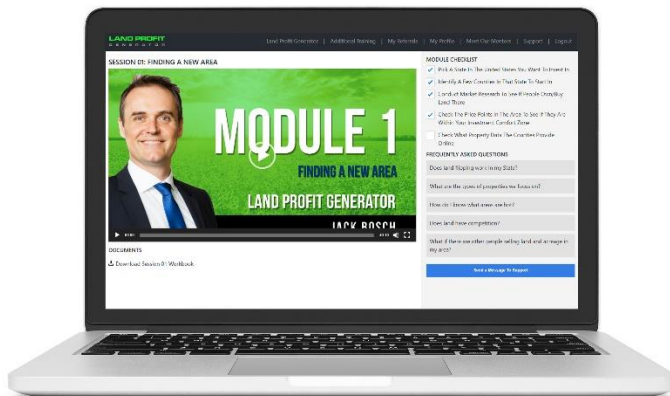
LAND PROFIT GENERATOR

Land Profit Generator | Additional Training | My Referrals | My Profile | Meet Our Mentors | Support | Logout

SESSION 01: FINDING A NEW AREA

MODULE 1

FINDING A NEW AREA

LAND PROFIT GENERATOR

JACK BOSCH

DOCUMENTS

Download Session 01 Workbook

MODULE CHECKLIST

Pick A State In The United States You Want To Invest In

Identify A Few Counties In That State To Start In

Conduct Market Research to See If People Orally Buy Land There

Check The Price Points In The Area To See If They Are Within Your Investment Comfort Zone

Check What Property Data The Counties Provide Online

FREQUENTLY ASKED QUESTIONS

Does land flipping work in my State?

What are the types of properties we focus on?

How do I know what areas are hot?

Does land have competition?

What if there are other people selling land and acreage in my area?

Send a Message To Support